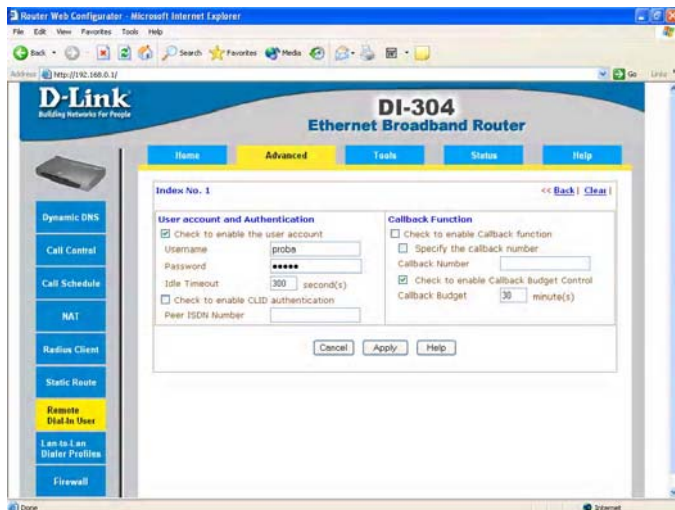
Router Web Configurator - Microsoft Internet Explorer

File Edit View Favorites Tools Help

Back Search Favorites Media

Address http://192.168.0.1/ Go Links

D-Link
Building Networks for People

DI-304
Ethernet Broadband Router

Home Advanced Tools Status Help

Dynamic DNS
Call Control
Call Schedule
NAT
Radius Client
Static Route
Remote Dial-In User
Lan-to-Lan Dialer Profiles
Firewall

Index No. 1 << Back | Clear |

User account and Authentication
☑ Check to enable the user account
Username proba
Password •••••
Idle Timeout 300 second(s)
☐ Check to enable CLID authentication
Peer ISDN Number

Callback Function
☐ Check to enable Callback function
☐ Specify the callback number
Callback Number
☑ Check to enable Callback Budget Control
Callback Budget 30 minute(s)

Cancel Apply Help

Done Internet